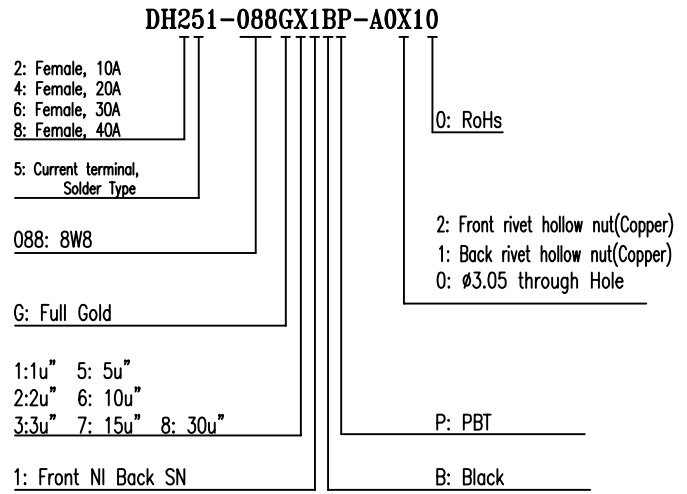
DH251-088GX1BP-A0X10

2: Female, 10A
4: Female, 20A
6: Female, 30A
8: Female, 40A

5: Current terminal, Solder Type

088: 8W8

G: Full Gold

1:1u" 5: 5u"
2:2u" 6: 10u"
3:3u" 7: 15u" 8: 30u"

1: Front NI Back SN

0: RoHs

2: Front rivet hollow nut(Copper)
1: Back rivet hollow nut(Copper)
0: ø3.05 through Hole

P: PBT

B: Black